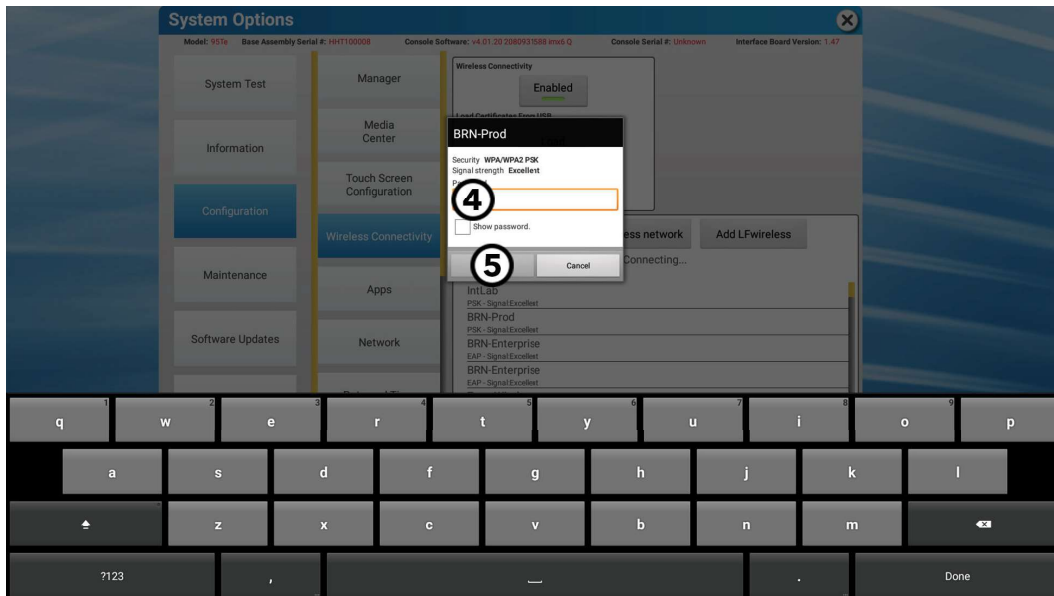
System Options

Model: 95Te Base Assembly Serial #: HHT100008 Console Software: v4.01.20.2080931588 imx6 Q Console Serial #: Unknown Interface Board Version: 1.47

System Test

Information

Configuration

Maintenance

Software Updates

Manager

Media Center

Touch Screen Configuration

Wireless Connectivity

Apps

Network

Wireless Connectivity

Enabled

Load Certificates From USB

BRN-Prod

Security WPA/WPA2 PSK
Signal strength Excellent
P

4

Show password.

5

Cancel

ess network

Add LFwireless

Connecting...

IntLab
PSK - Signal:Excellent
BRN-Prod
PSK - Signal:Excellent
BRN-Enterprise
EAP - Signal:Excellent
BRN-Enterprise
EAP - Signal:Excellent

q 1 w 2 e 3 r 4 t 5 y 6 u 7 i 8 o 9 p

a s d f g h j k l

z x c v b n m

?123 , . Done